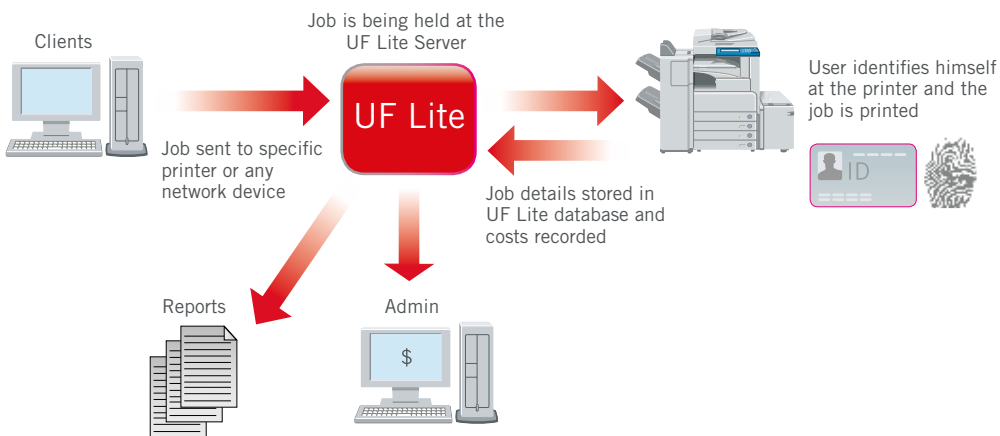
Clients

Job is being held at the UF Lite Server

UF Lite

User identifies himself at the printer and the job is printed

ID

Job sent to specific printer or any network device

Job details stored in UF Lite database and costs recorded

Reports

Admin

$